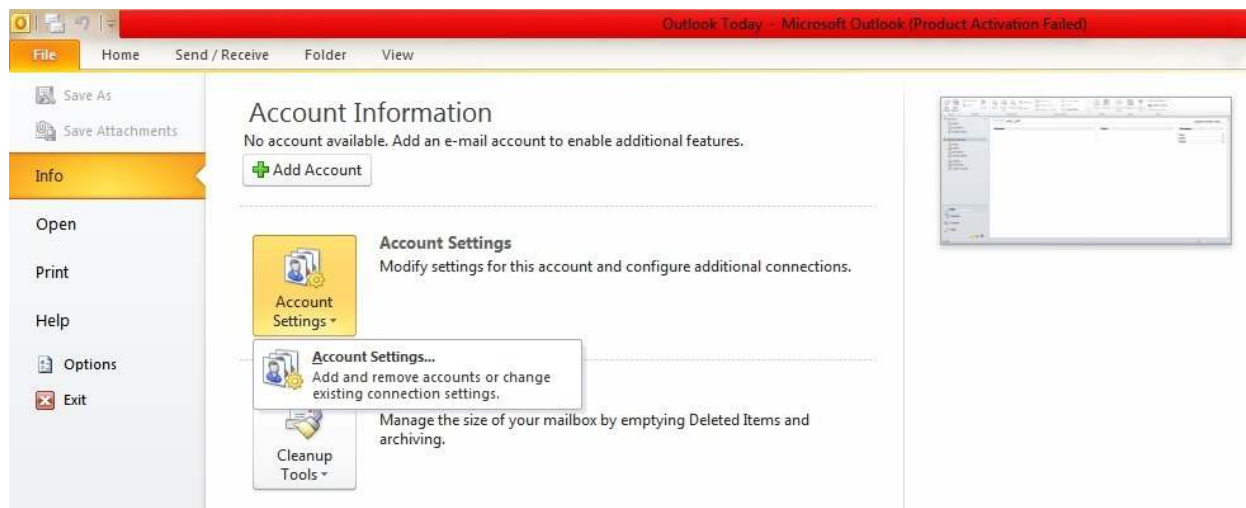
Outlook Today - Microsoft Outlook (Product Activation Failed)

File
Home
Send / Receive
Folder
View

Save As
Save Attachments
Info
Open
Print
Help
Options
Exit

Account Information
No account available. Add an e-mail account to enable additional features.
Add Account

Account Settings
Account Settings
Modify settings for this account and configure additional connections.

Account Settings...
Add and remove accounts or change existing connection settings.

Cleanup Tools
Manage the size of your mailbox by emptying Deleted Items and archiving.